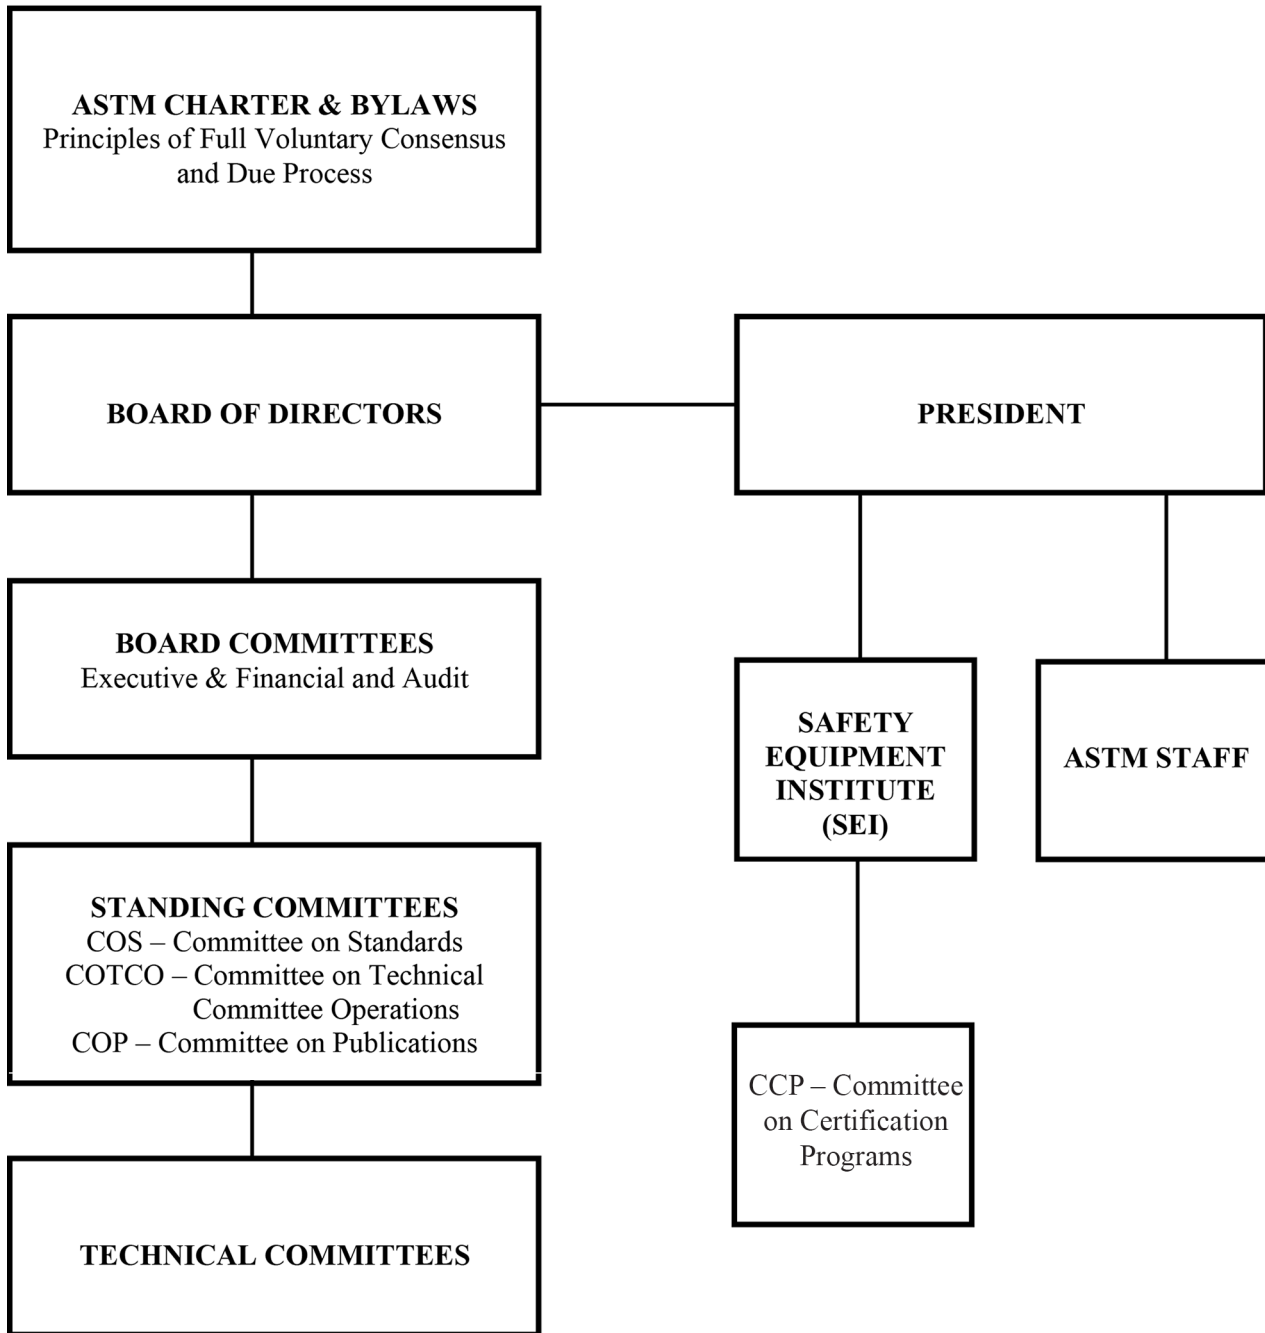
ASTM CHARTER & BYLAWS
Principles of Full Voluntary Consensus and Due Process

BOARD OF DIRECTORS

PRESIDENT

BOARD COMMITTEES
Executive & Financial and Audit

SAFETY EQUIPMENT INSTITUTE (SEI)

ASTM STAFF

STANDING COMMITTEES
COS – Committee on Standards
COTCO – Committee on Technical Committee Operations
COP – Committee on Publications

CCP – Committee on Certification Programs

TECHNICAL COMMITTEES